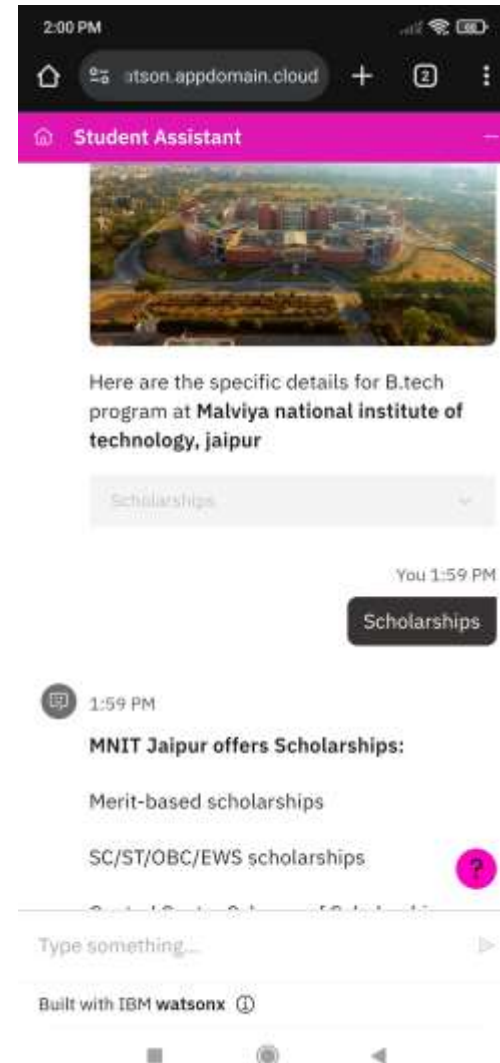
2:00 PM

atson.appdomain.cloud

2

Student Assistant

Here are the specific details for B.tech program at **Malviya national institute of technology, jaipur**

Scholarships

You 1:59 PM

Scholarships

1:59 PM

**MNIT Jaipur offers Scholarships:**

Merit-based scholarships

SC/ST/OBC/EWS scholarships

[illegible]

?

Type something...

Built with IBM **watsonx**